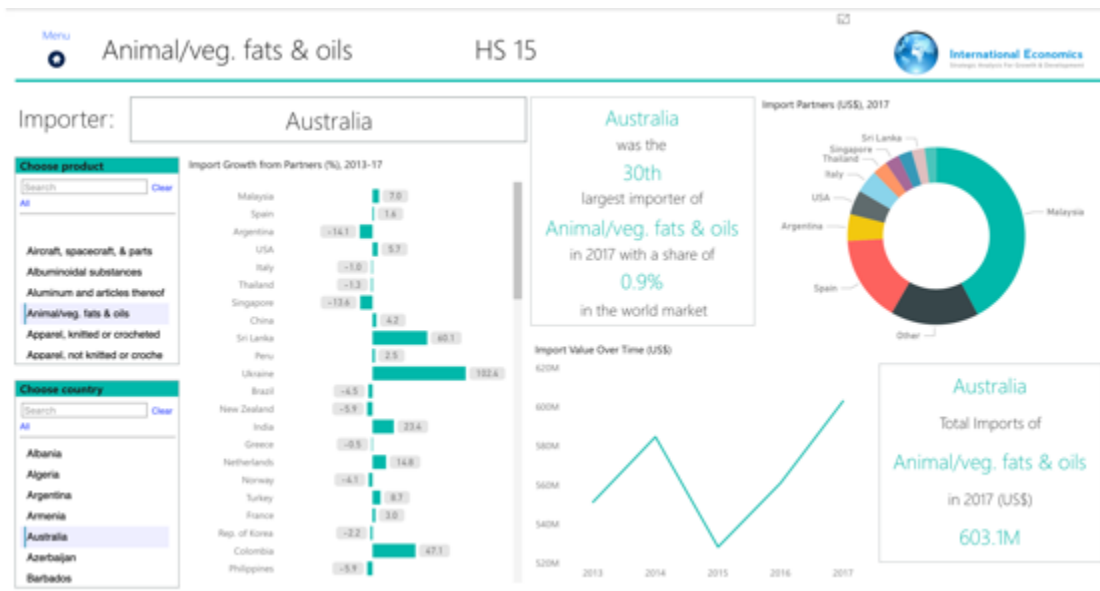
Menu

Animal/veg. fats & oils HS 15

International Economics
Strategic Analysis For Growth & Development

Importer: Australia

Choose product
Search Clear
All

Aircraft, spacecraft, & parts
Albuminoidal substances
Aluminum and articles thereof
Animal/veg. fats & oils
Apparel, knitted or crocheted
Apparel, not knitted or croche

Choose country
Search Clear
All

Albania
Algeria
Argentina
Armenia
Australia
Azerbaijan
Barbados

Import Growth from Partners (%), 2013-17

| Partner | Growth |
|---|---|
| Malaysia | 7.0 |
| Spain | 1.6 |
| Argentina | -14.1 |
| USA | 5.7 |
| Italy | -1.0 |
| Thailand | -1.3 |
| Singapore | -13.6 |
| China | 4.2 |
| Sri Lanka | 60.1 |
| Peru | 2.5 |
| Ukraine | 102.6 |
| Brazil | -4.5 |
| New Zealand | -5.9 |
| India | 23.4 |
| Greece | -0.5 |
| Netherlands | 14.8 |
| Norway | -4.1 |
| Turkey | 8.7 |
| France | 3.0 |
| Rep. of Korea | -2.2 |
| Colombia | 47.1 |
| Philippines | -5.9 |

Australia
was the
30th
largest importer of
Animal/veg. fats & oils
in 2017 with a share of
0.9%
in the world market

Import Partners (US$), 2017
Sri Lanka
Singapore
Thailand
Italy
USA
Argentina
Spain
Other
Malaysia

Import Value Over Time (US$)
620M
600M
580M
560M
540M
520M
2013 2014 2015 2016 2017

Australia
Total Imports of
Animal/veg. fats & oils
in 2017 (US$)
603.1M